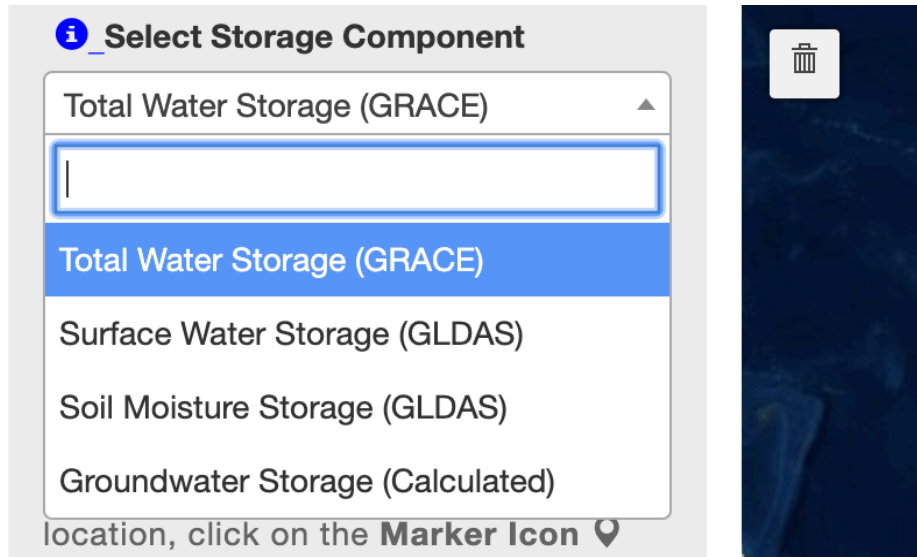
i _Select Storage Component

Total Water Storage (GRACE)

Total Water Storage (GRACE)

Surface Water Storage (GLDAS)

Soil Moisture Storage (GLDAS)

Groundwater Storage (Calculated)

location, click on the **Marker Icon**